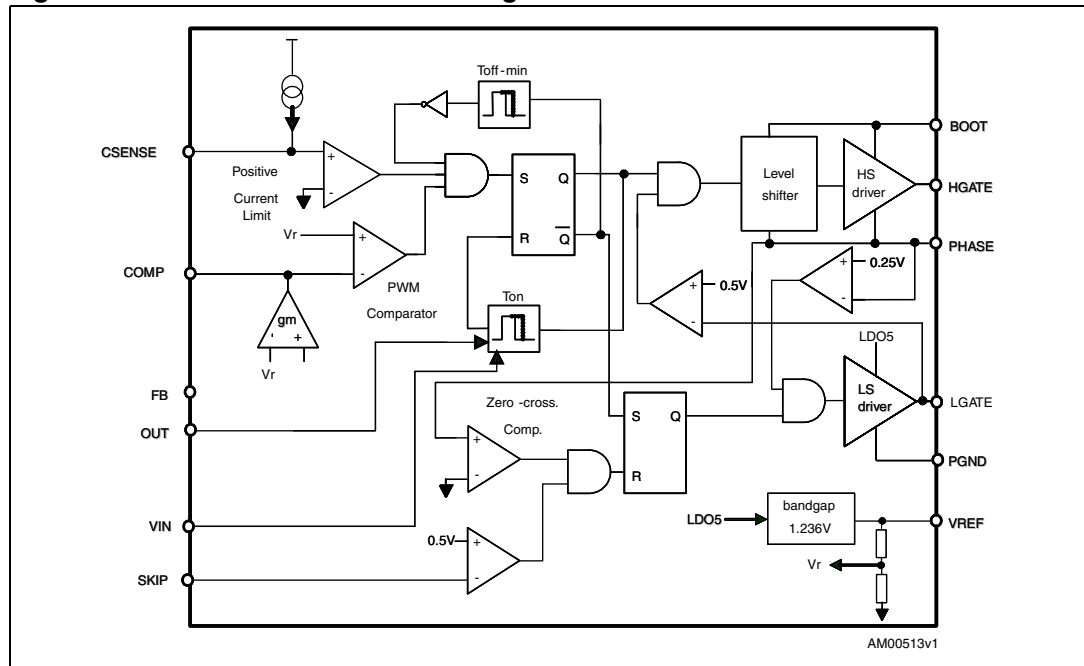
Toff-min

CSENSE

Positive

Current Limit

+

-

S

Q

R

Q

Vr

+

-

PWM

Comparator

COMP

gm

-

+

Vr

Ton

Level shifter

HS driver

BOOT

HGATE

PHASE

+

-

0.5V

+

-

0.25V

LDO5

LS driver

LGATE

PGND

FB

OUT

Zero-cross.

Comp.

+

-

S

Q

R

VIN

LDO5

bandgap 1.236V

VREF

Vr

0.5V

+

-

SKIP

AM00513v1